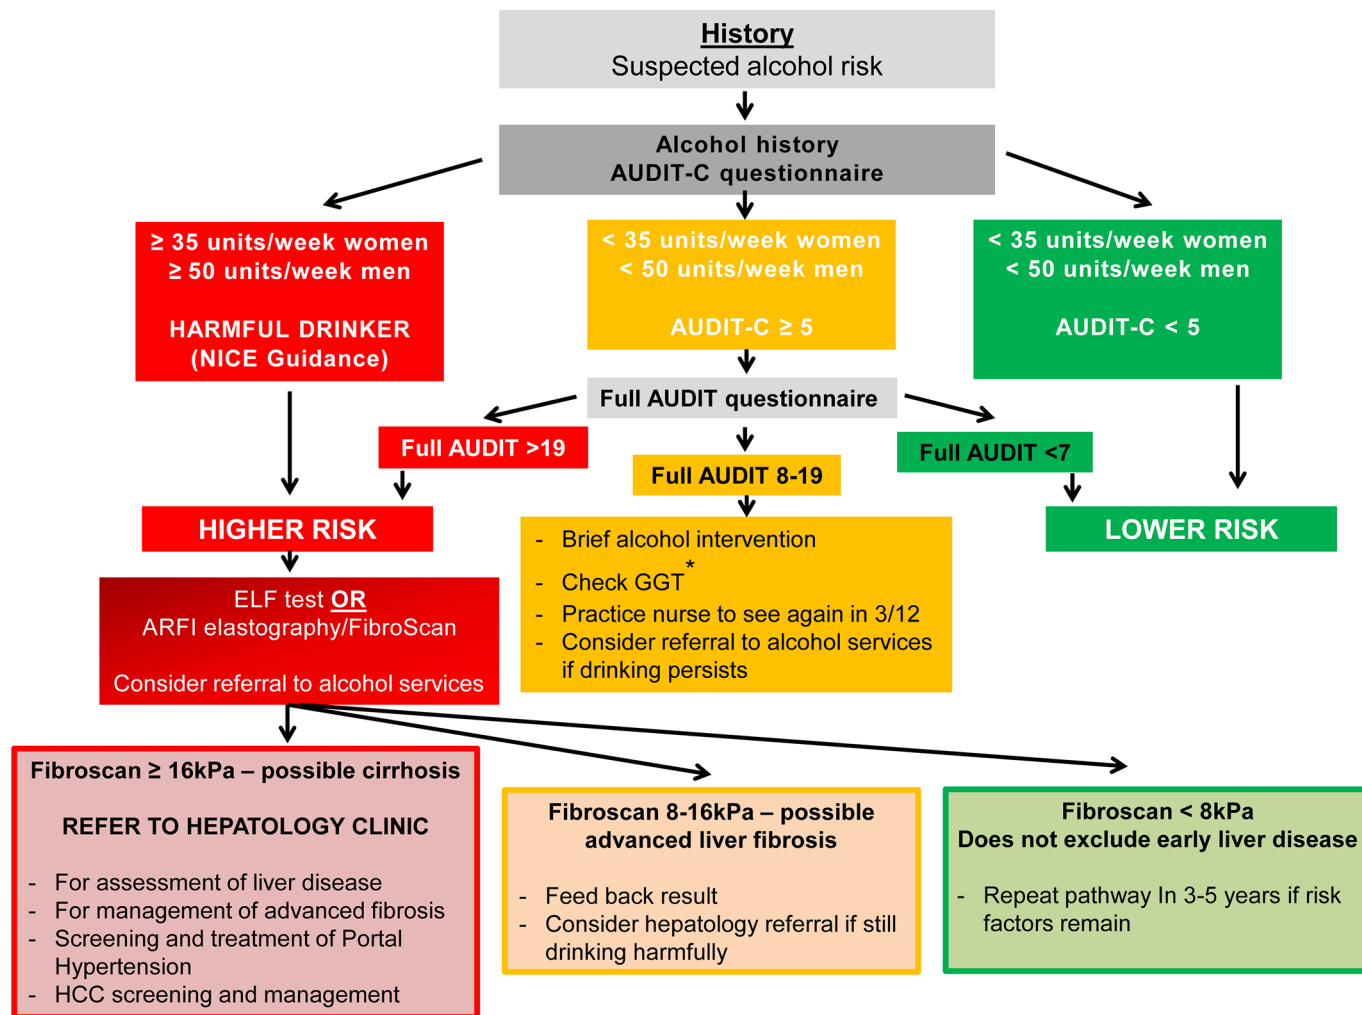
History
Suspected alcohol risk

Alcohol history
AUDIT-C questionnaire

≥ 35 units/week women
≥ 50 units/week men

HARMFUL DRINKER
(NICE Guidance)

< 35 units/week women
< 50 units/week men

AUDIT-C ≥ 5

< 35 units/week women
< 50 units/week men

AUDIT-C < 5

Full AUDIT questionnaire

Full AUDIT >19

Full AUDIT 8-19

Full AUDIT <7

HIGHER RISK

LOWER RISK

- Brief alcohol intervention
- Check GGT*
- Practice nurse to see again in 3/12
- Consider referral to alcohol services if drinking persists

ELF test OR
ARFI elastography/FibroScan

Consider referral to alcohol services

Fibroscan ≥ 16kPa – possible cirrhosis

REFER TO HEPATOLOGY CLINIC

- For assessment of liver disease
- For management of advanced fibrosis
- Screening and treatment of Portal Hypertension
- HCC screening and management

Fibroscan 8-16kPa – possible advanced liver fibrosis

- Feed back result
- Consider hepatology referral if still drinking harmfully

Fibroscan < 8kPa
Does not exclude early liver disease

- Repeat pathway In 3-5 years if risk factors remain